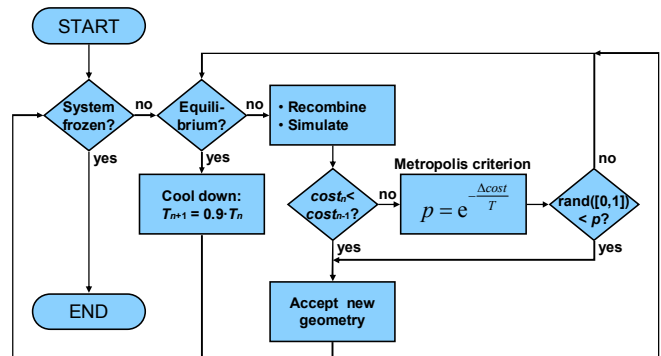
START

System frozen?

no

Equili-brium?

no

• Recombine
• Simulate

yes

yes

Cool down: $T_{n+1} = 0.9 \cdot T_n$

$cost_n <$ $cost_{n-1}$?

no

Metropolis criterion

$p = e^{-\frac{\Delta cost}{T}}$

rand([0,1]) < $p$?

no

yes

yes

END

Accept new geometry